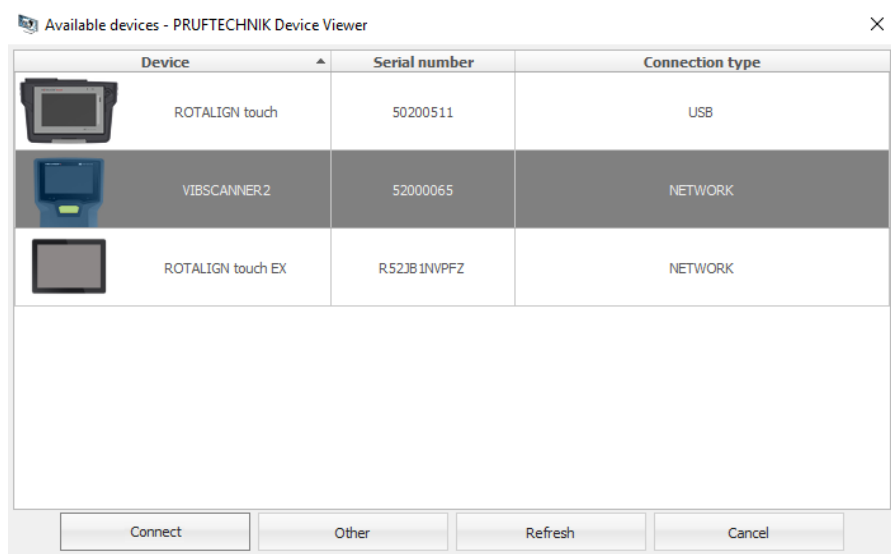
Available devices - PRUFTECHNIK Device Viewer

×

| Device | Serial number | Connection type |
|---|---|---|
| ROTALIGN touch | 50200511 | USB |
| VIBSCANNER2 | 52000065 | NETWORK |
| ROTALIGN touch EX | R52JB1NVPFZ | NETWORK |

Connect
Other
Refresh
Cancel